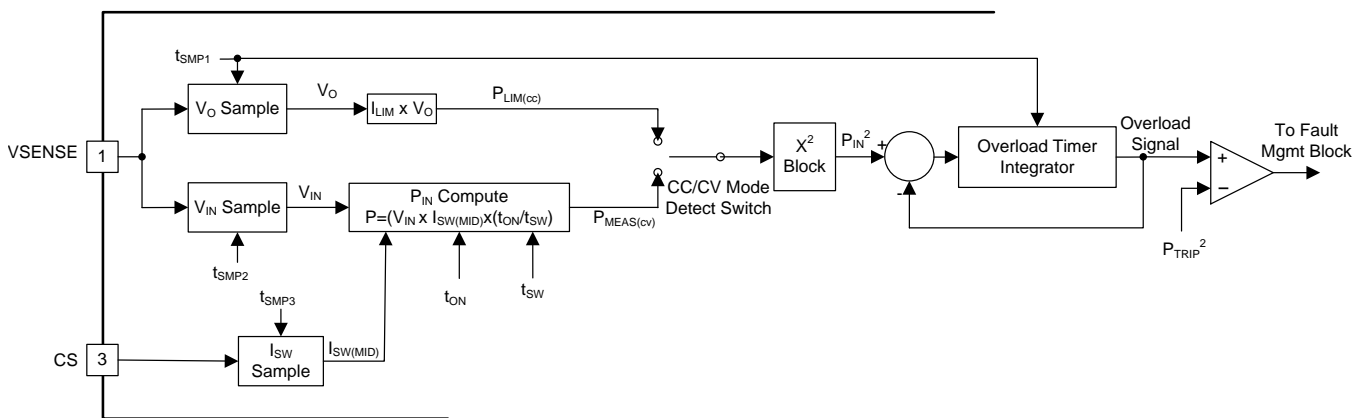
$t_{SMP1}$

$V_O$ Sample

$V_O$

$I_{LIM}$ x $V_O$

$P_{LIM(cc)}$

VSENSE

1

$V_{IN}$ Sample

$V_{IN}$

$P_{IN}$ Compute
$P=(V_{IN}$ x $I_{SW(MID)})$x$(t_{ON}/t_{SW})$

$P_{MEAS(cv)}$

CC/CV Mode Detect Switch

$X^2$ Block

$P_{IN}^2$

+

-

Overload Timer Integrator

Overload Signal

+

−

To Fault Mgmt Block

$P_{TRIP}^2$

$t_{SMP2}$

$t_{ON}$

$t_{SW}$

$t_{SMP3}$

CS

3

$I_{SW}$ Sample

$I_{SW(MID)}$